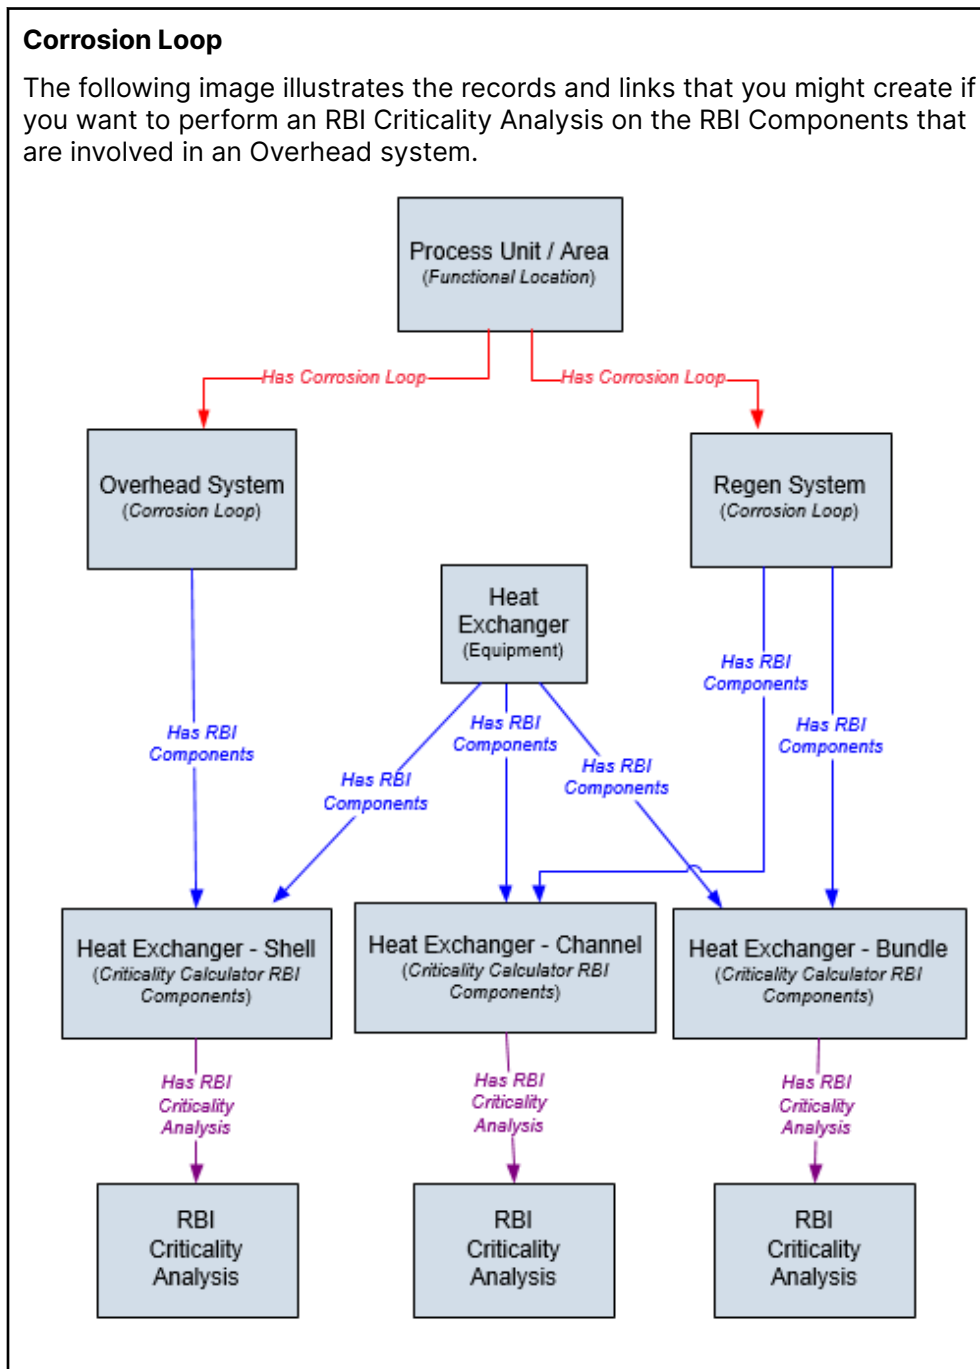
**Corrosion Loop**

The following image illustrates the records and links that you might create if you want to perform an RBI Criticality Analysis on the RBI Components that are involved in an Overhead system.

Process Unit / Area
(Functional Location)

Has Corrosion Loop

Has Corrosion Loop

Overhead System
(Corrosion Loop)

Regen System
(Corrosion Loop)

Heat Exchanger
(Equipment)

Has RBI Components

Has RBI Components

Has RBI Components

Has RBI Components

Has RBI Components

Has RBI Components

Has RBI Components

Heat Exchanger - Shell
(Criticality Calculator RBI Components)

Heat Exchanger - Channel
(Criticality Calculator RBI Components)

Heat Exchanger - Bundle
(Criticality Calculator RBI Components)

Has RBI Criticality Analysis

Has RBI Criticality Analysis

Has RBI Criticality Analysis

RBI Criticality Analysis

RBI Criticality Analysis

RBI Criticality Analysis